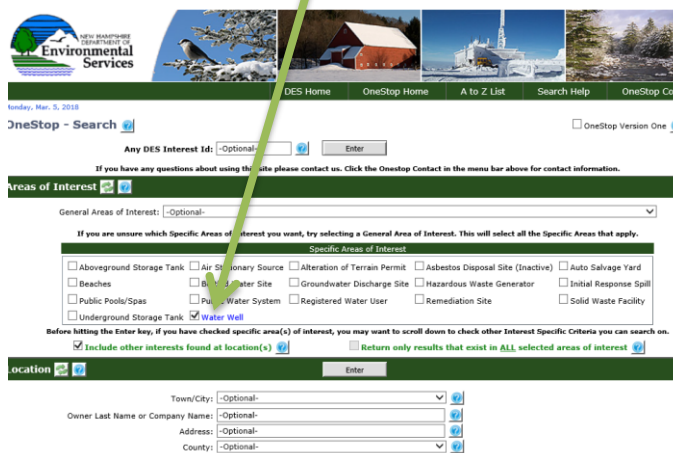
NEW HAMPSHIRE DEPARTMENT OF Environmental Services

DES Home | OneStop Home | A to Z List | Search Help | OneStop Co

Monday, Mar. 5, 2018

OneStop - Search

OneStop Version One

Any DES Interest Id: -Optional- Enter

If you have any questions about using this site please contact us. Click the Onestop Contact in the menu bar above for contact information.

Areas of Interest

General Areas of Interest: -Optional-

If you are unsure which Specific Areas of Interest you want, try selecting a General Area of Interest. This will select all the Specific Areas that apply.

Specific Areas of Interest

| | | | | |
|---|---|---|---|---|
| Aboveground Storage Tank | Air Stationary Source | Alteration of Terrain Permit | Asbestos Disposal Site (Inactive) | Auto Salvage Yard |
| Beaches | B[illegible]water Site | Groundwater Discharge Site | Hazardous Waste Generator | Initial Response Spill |
| Public Pools/Spas | Pu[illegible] Water System | Registered Water User | Remediation Site | Solid Waste Facility |
| Underground Storage Tank | Water Well | | | |

Before hitting the Enter key, if you have checked specific area(s) of interest, you may want to scroll down to check other Interest Specific Criteria you can search on.

Include other interests found at location(s)

Return only results that exist in ALL selected areas of interest

Location

Enter

Town/City: -Optional-

Owner Last Name or Company Name: -Optional-

Address: -Optional-

County: -Optional-